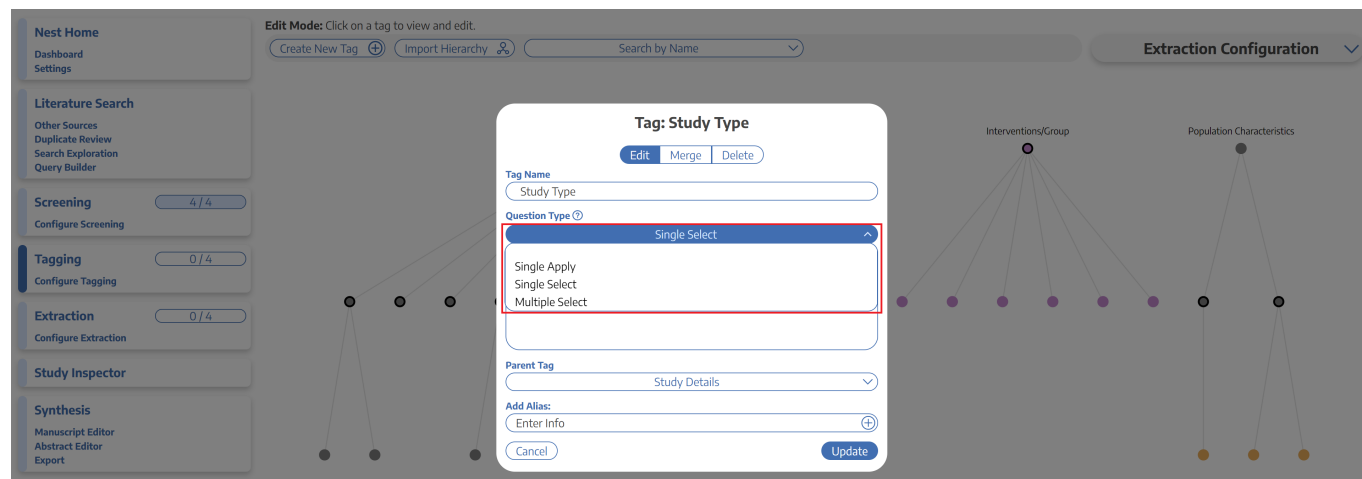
Nest Home
Dashboard
Settings

Literature Search
Other Sources
Duplicate Review
Search Exploration
Query Builder

Screening 4 / 4
Configure Screening

Tagging 0 / 4
Configure Tagging

Extraction 0 / 4
Configure Extraction

Study Inspector

Synthesis
Manuscript Editor
Abstract Editor
Export

Edit Mode: Click on a tag to view and edit.

Create New Tag
Import Hierarchy
Search by Name

Extraction Configuration

Interventions/Group
Population Characteristics

Tag: Study Type

Edit Merge Delete

Tag Name
Study Type

Question Type

Single Select

Single Apply
Single Select
Multiple Select

Parent Tag
Study Details

Add Alias:
Enter Info

Cancel
Update